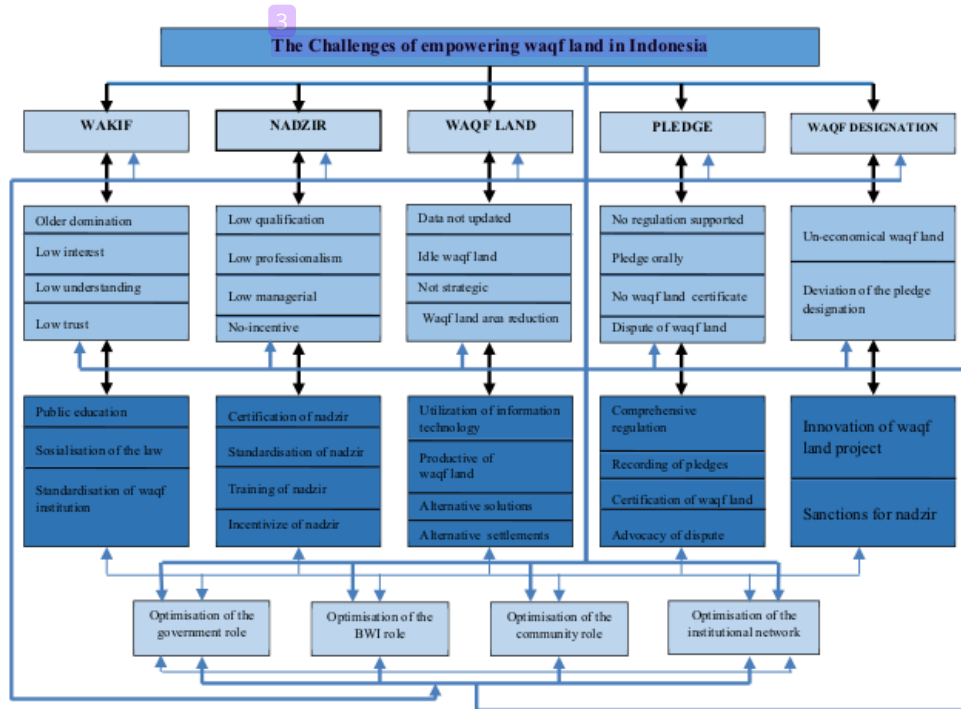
3

The Challenges of empowering waqf land in Indonesia

WAKIF

NADZIR

WAQF LAND

PLEDGE

WAQF DESIGNATION

Older domination
Low interest
Low understanding
Low trust

Low qualification
Low professionalism
Low managerial
No-incentive

Data not updated
Idle waqf land
Not strategic
Waqf land area reduction

No regulation supported
Pledge orally
No waqf land certificate
Dispute of waqf land

Un-economical waqf land
Deviation of the pledge designation

Public education
Sosialisation of the law
Standardisation of waqf institution

Certification of nadzir
Standardisation of nadzir
Training of nadzir
Incentivize of nadzir

Utilization of information technology
Productive of waqf land
Alternative solutions
Alternative settlements

Comprehensive regulation
Recording of pledges
Certification of waqf land
Advocacy of dispute

Innovation of waqf land project
Sanctions for nadzir

Optimisation of the government role

Optimisation of the BWI role

Optimisation of the community role

Optimisation of the institutional network